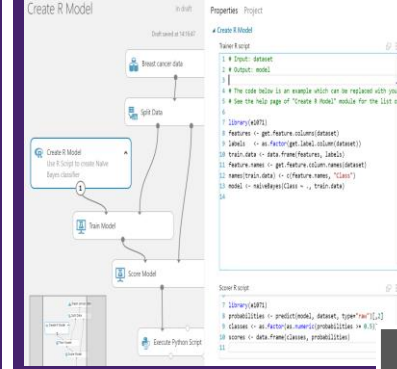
Create R Model

In draft

Draft saved at 14:16:47

Breast cancer data

Split Data

Create R Model

Use R Script to create Naive Bayes classifier

1

Train Model

Score Model

Execute Python Script

Properties Project

▲ Create R Model

Trainer R script

1 # Input: dataset
2 # Output: model
3
4 # The code below is an example which can be replaced with you
5 # See the help page of "Create R Model" module for the list c
6
7 library(e1071)
8 features <- get.feature.columns(dataset)
9 labels <- as.factor(get.label.column(dataset))
10 train.data <- data.frame(features, labels)
11 feature.names <- get.feature.column.names(dataset)
12 names(train.data) <- c(feature.names, "Class")
13 model <- naiveBayes(Class ~ ., train.data)
14

Scorer R script

1 library(e1071)
2 probabilities <- predict(model, dataset, type="raw")[,2]
3 classes <- as.factor(as.numeric(probabilities >= 0.5))
4 scores <- data.frame(classes, probabilities)